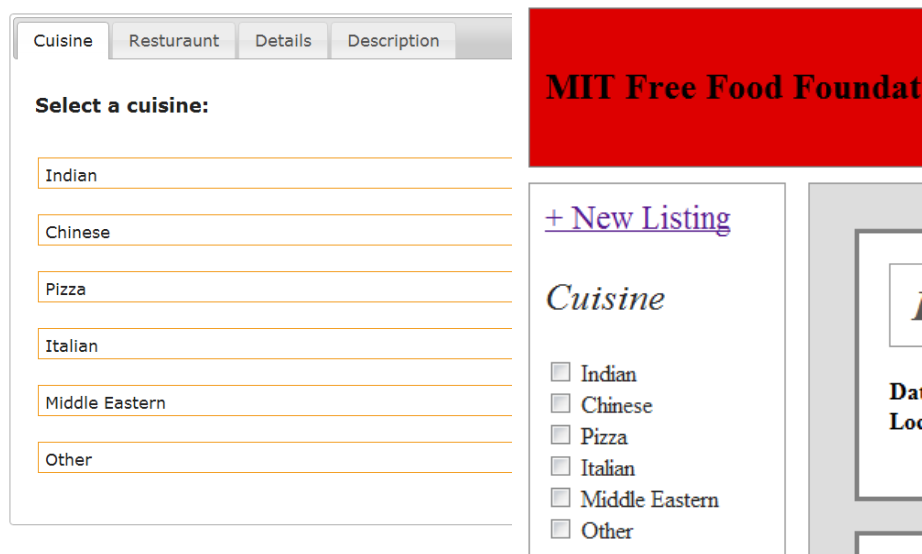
Cuisine | Resturaunt | Details | Description

**Select a cuisine:**

Indian

Chinese

Pizza

Italian

Middle Eastern

Other

**MIT Free Food Foundat**

+ New Listing

*Cuisine*

Indian
Chinese
Pizza
Italian
Middle Eastern
Other

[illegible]

Dat
Loc